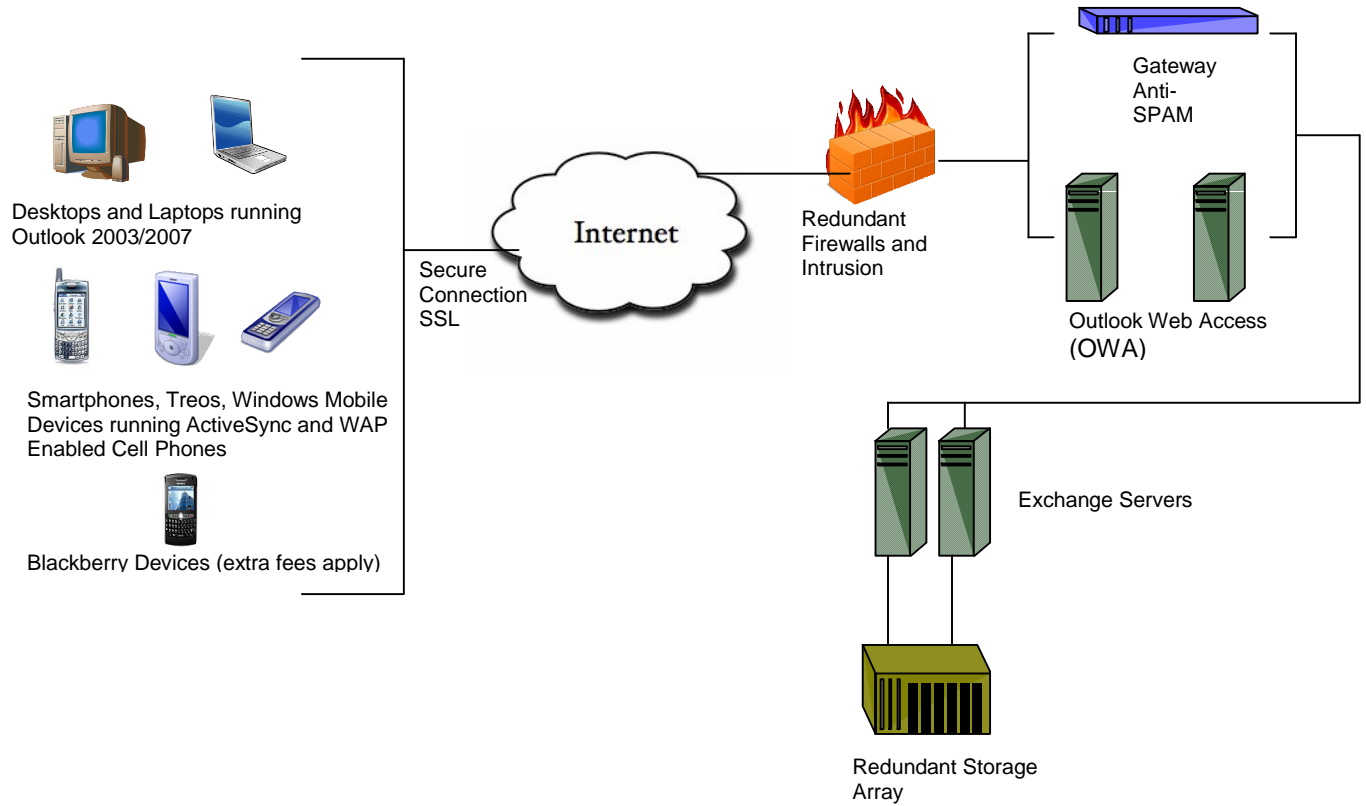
Desktops and Laptops running Outlook 2003/2007

Smartphones, Treos, Windows Mobile Devices running ActiveSync and WAP Enabled Cell Phones

Blackberry Devices (extra fees apply)

Secure Connection SSL

Internet

Redundant Firewalls and Intrusion

Gateway Anti-SPAM

Outlook Web Access (OWA)

Exchange Servers

Redundant Storage Array